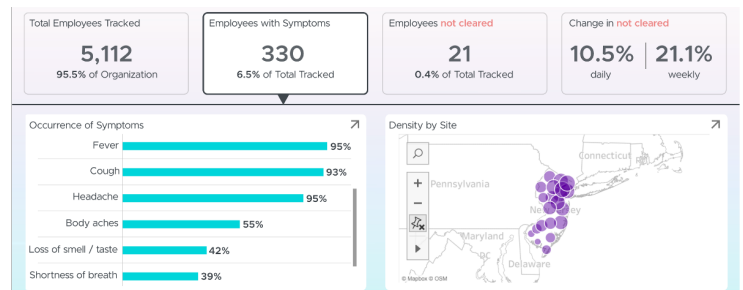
Total Employees Tracked
5,112
95.5% of Organization

Employees with Symptoms
330
6.5% of Total Tracked

Employees not cleared
21
0.4% of Total Tracked

Change in not cleared
10.5%
daily
21.1%
weekly

Occurrence of Symptoms

| | |
|---|---|
| Fever | 95% |
| Cough | 93% |
| Headache | 95% |
| Body aches | 55% |
| Loss of smell / taste | 42% |
| Shortness of breath | 39% |

Density by Site

Connecticut
Pennsylvania
New Jersey
Maryland
DC
Delaware
+
−
© Mapbox © OSM